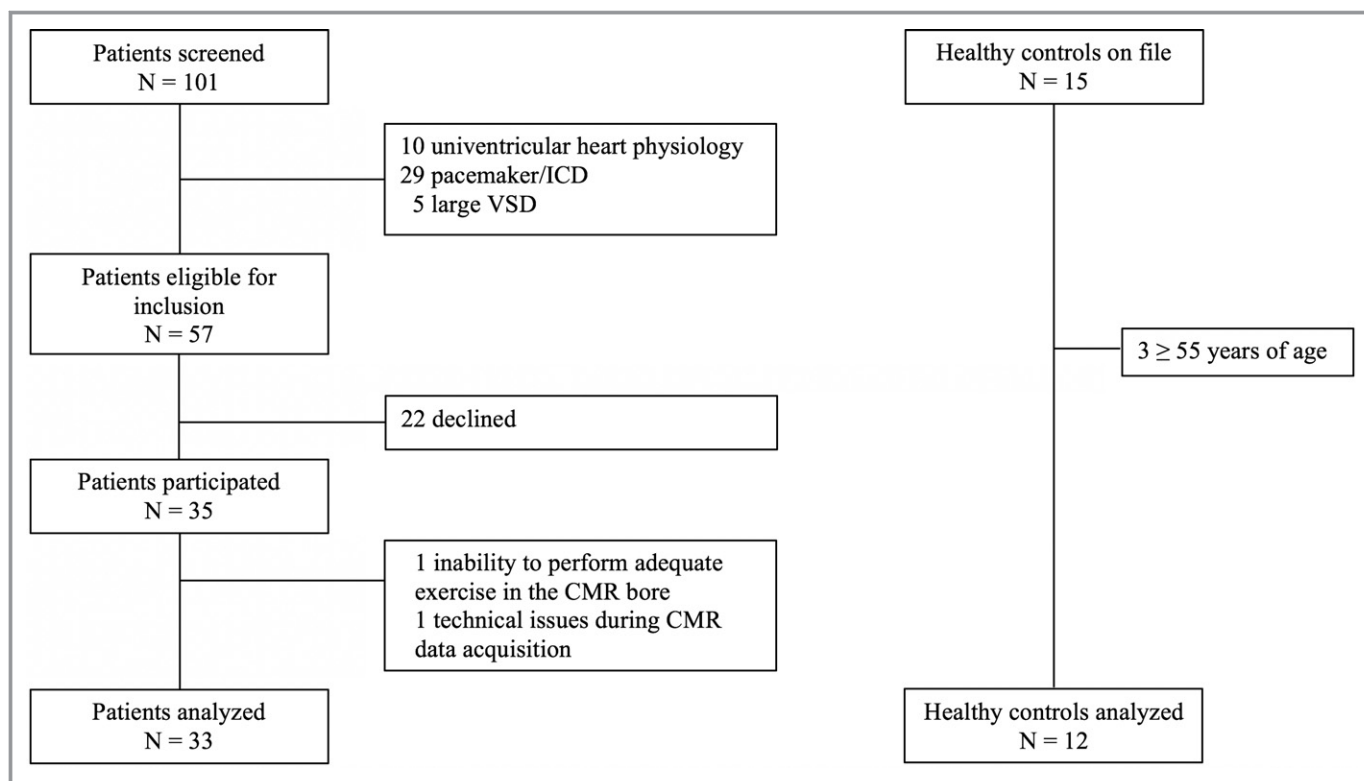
Patients screened
N = 101

10 univentricular heart physiology
29 pacemaker/ICD
5 large VSD

Patients eligible for inclusion
N = 57

22 declined

Patients participated
N = 35

1 inability to perform adequate exercise in the CMR bore
1 technical issues during CMR data acquisition

Patients analyzed
N = 33

Healthy controls on file
N = 15

$3 \geq 55$ years of age

Healthy controls analyzed
N = 12